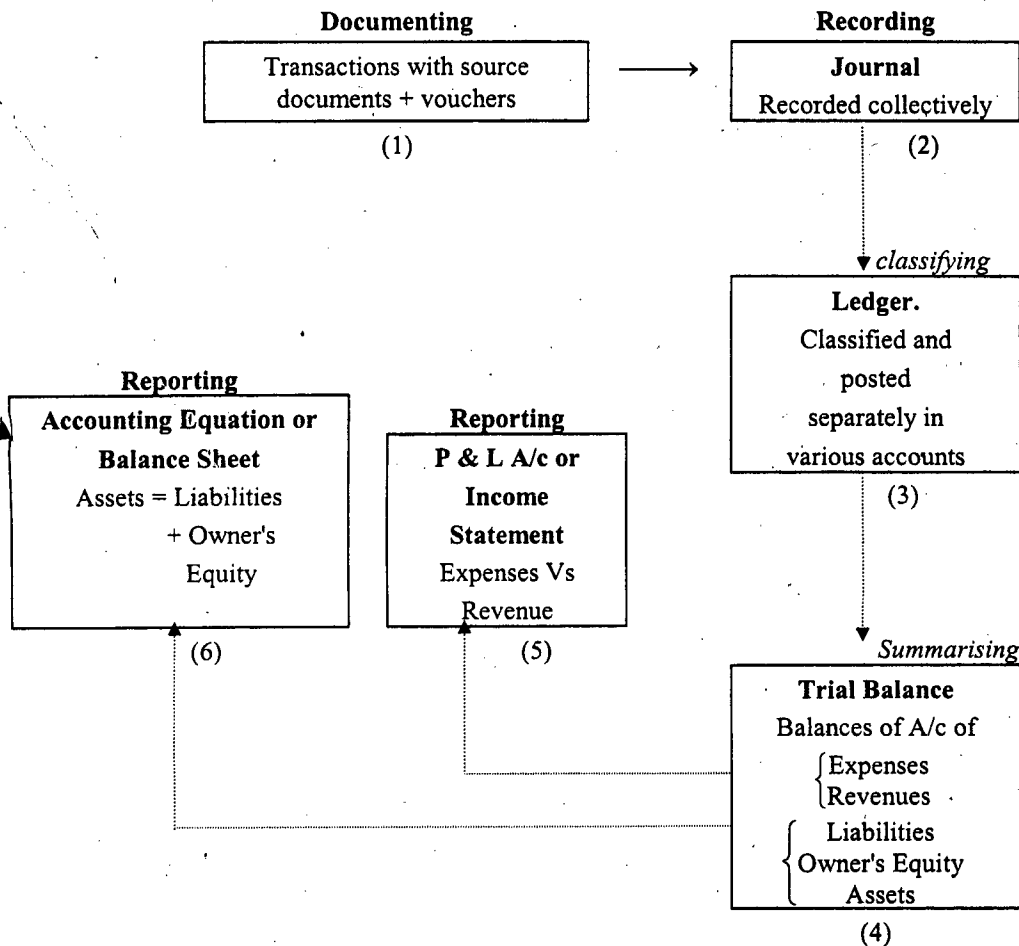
Documenting

Transactions with source documents + vouchers

(1)

Recording

Journal

Recorded collectively

(2)

classifying

Ledger.

Classified and posted separately in various accounts

(3)

Summarising

Trial Balance

Balances of A/c of

Expenses
Revenues

Liabilities
Owner's Equity
Assets

(4)

Reporting

P & L A/c or Income Statement

Expenses Vs Revenue

(5)

Reporting

Accounting Equation or Balance Sheet

Assets = Liabilities + Owner's Equity

(6)